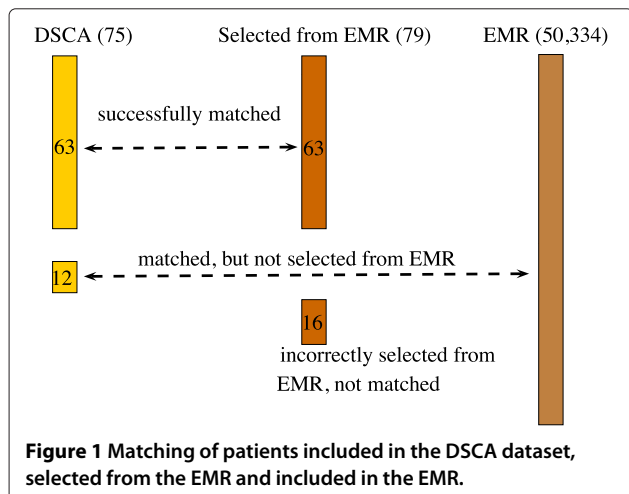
DSCA (75)

Selected from EMR (79)

EMR (50,334)

successfully matched

63

63

matched, but not selected from EMR

12

16

incorrectly selected from EMR, not matched

**Figure 1 Matching of patients included in the DSCA dataset, selected from the EMR and included in the EMR.**